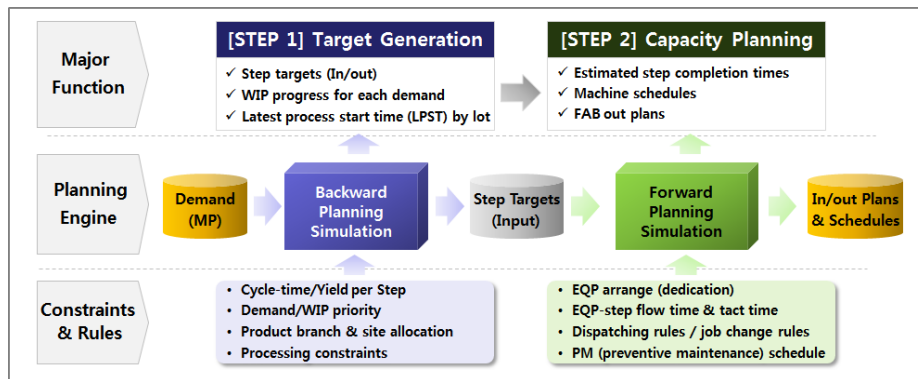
Major Function

[STEP 1] Target Generation

✓ Step targets (In/out)
✓ WIP progress for each demand
✓ Latest process start time (LPST) by lot

[STEP 2] Capacity Planning

✓ Estimated step completion times
✓ Machine schedules
✓ FAB out plans

Planning Engine

Demand (MP)

Backward Planning Simulation

Step Targets (Input)

Forward Planning Simulation

In/out Plans & Schedules

Constraints & Rules

• Cycle-time/Yield per Step
• Demand/WIP priority
• Product branch & site allocation
• Processing constraints

• EQP arrange (dedication)
• EQP-step flow time & tact time
• Dispatching rules / job change rules
• PM (preventive maintenance) schedule